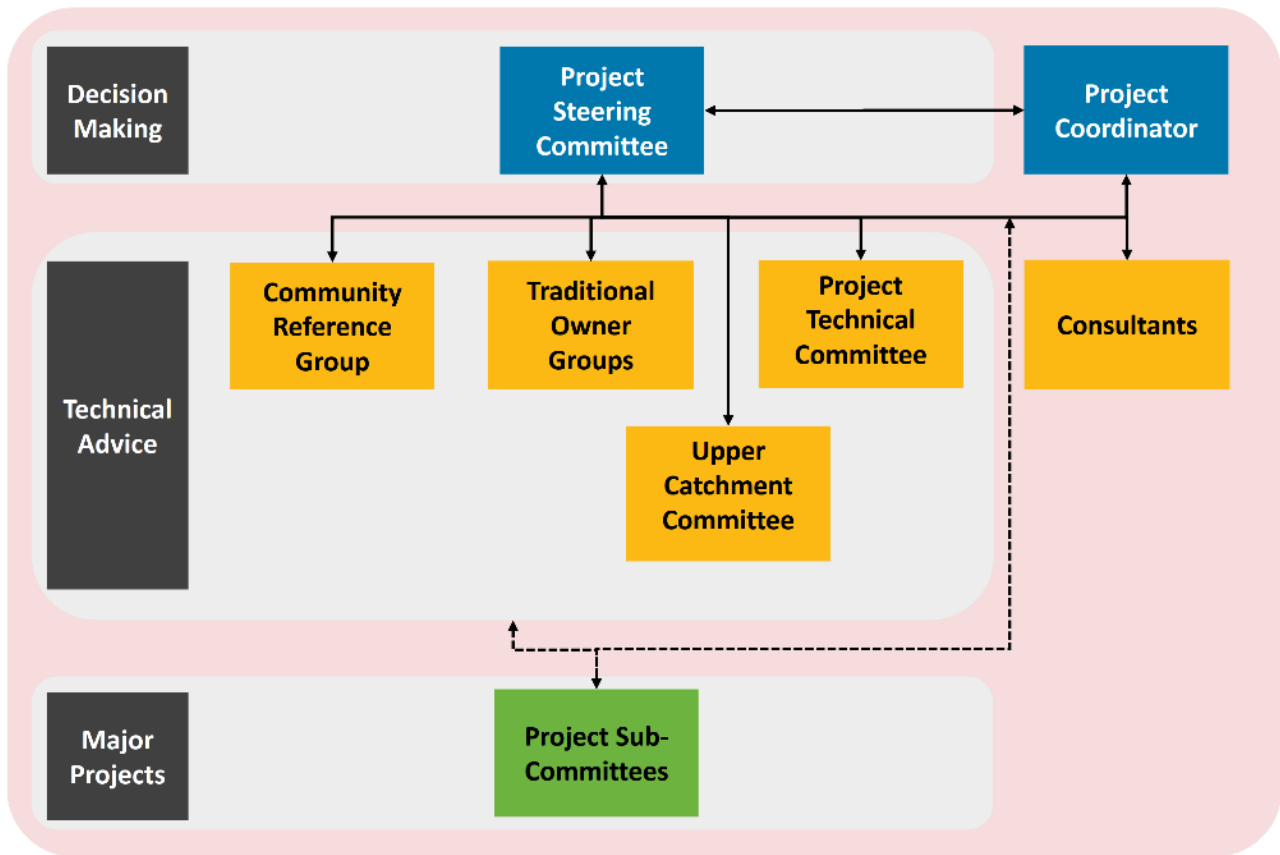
Decision Making

Project Steering Committee

Project Coordinator

Technical Advice

Community Reference Group

Traditional Owner Groups

Project Technical Committee

Consultants

Upper Catchment Committee

Major Projects

Project Sub-Committees